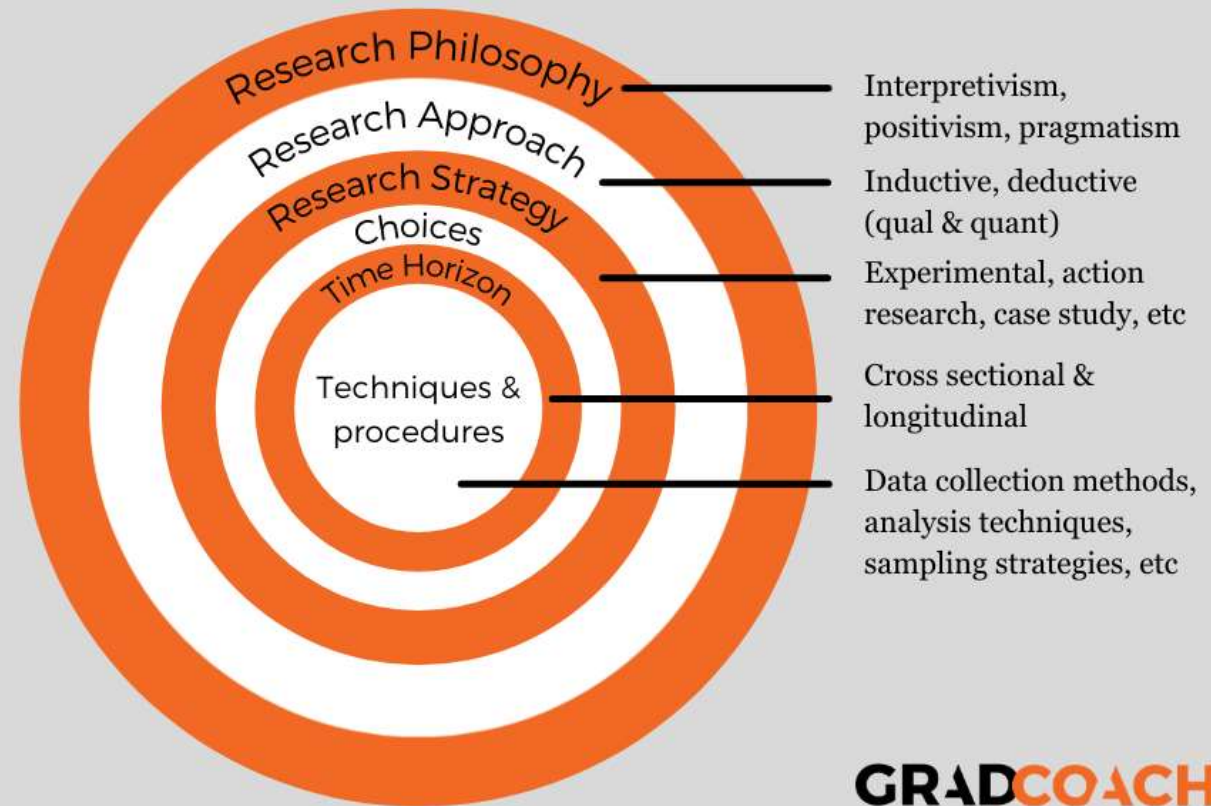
Research Philosophy
Research Approach
Research Strategy
Choices
Time Horizon
Techniques & procedures

Interpretivism, positivism, pragmatism

Inductive, deductive (qual & quant)

Experimental, action research, case study, etc

Cross sectional & longitudinal

Data collection methods, analysis techniques, sampling strategies, etc

GRADCOACH